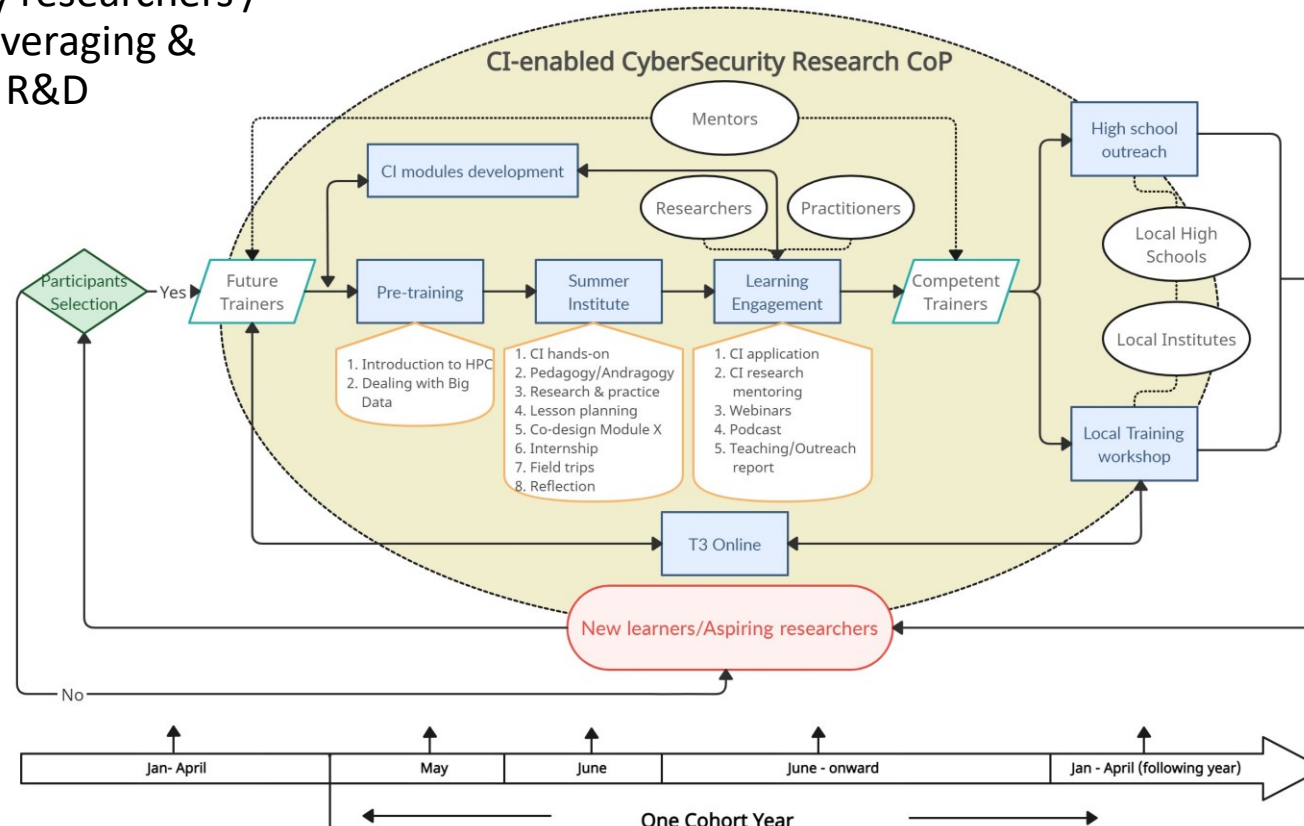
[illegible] researchers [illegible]
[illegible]veraging &
R&D

CI-enabled CyberSecurity Research CoP

Mentors

CI modules development

Researchers

Practitioners

High school outreach

Local High Schools

Participants Selection

Yes

Future Trainers

Pre-training

Summer Institute

Learning Engagement

Competent Trainers

Local Institutes

1. Introduction to HPC
2. Dealing with Big Data

1. CI hands-on
2. Pedagogy/Andragogy
3. Research & practice
4. Lesson planning
5. Co-design Module X
6. Internship
7. Field trips
8. Reflection

1. CI application
2. CI research mentoring
3. Webinars
4. Podcast
5. Teaching/Outreach report

Local Training workshop

T3 Online

New learners/Aspiring researchers

No

| Jan- April | May | June | June - onward | Jan - April (following year) |
|---|---|---|---|---|

One Cohort Year